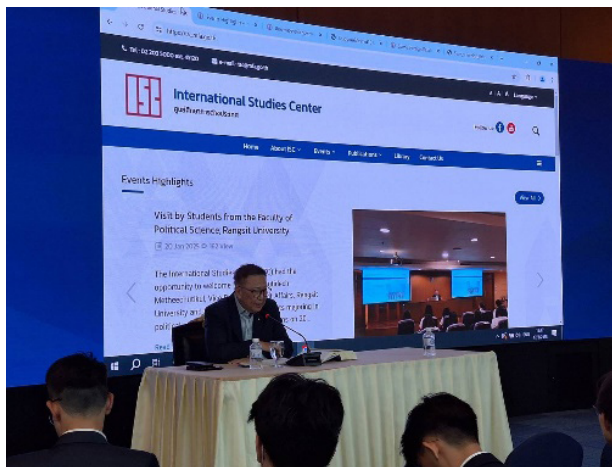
ISC

International Studies Center

Home About ISC Events Publications Library Contact Us

Events Highlights

View All

Visit by Students from the Faculty of Political Science, Rangsit University

The International Studies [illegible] had the opportunity to welcome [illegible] Metheerutkul, Vice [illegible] Affairs, Rangsit University and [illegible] political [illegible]

Read